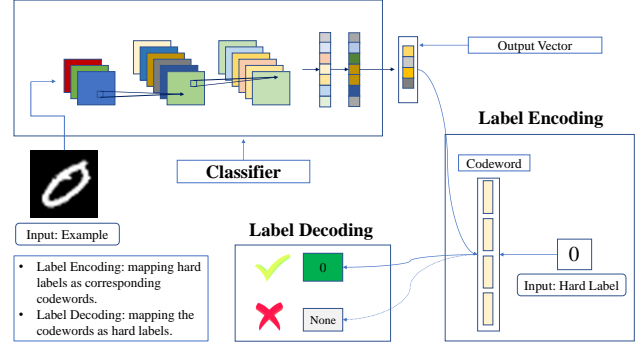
Output Vector

Label Encoding

Codeword

Classifier

Input: Example

Label Decoding

0

0

None

Input: Hard Label

• Label Encoding: mapping hard labels as corresponding codewords.
• Label Decoding: mapping the codewords as hard labels.